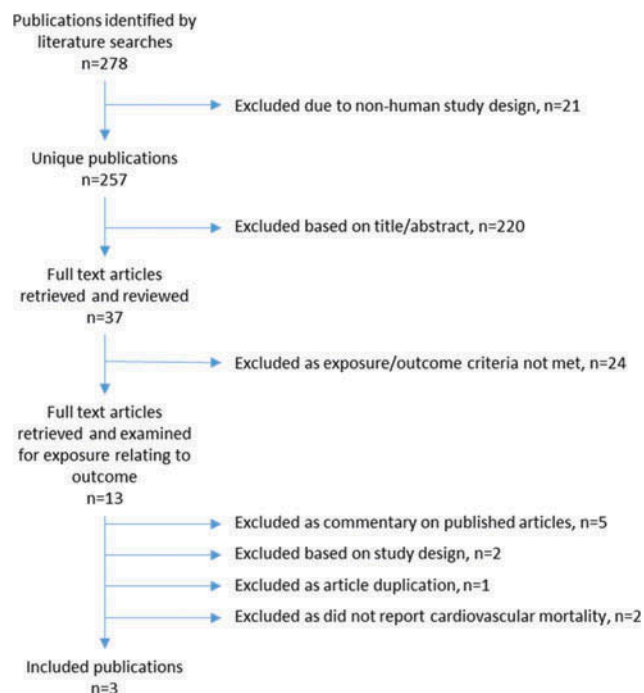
Publications identified by literature searches
n=278

Excluded due to non-human study design, n=21

Unique publications
n=257

Excluded based on title/abstract, n=220

Full text articles retrieved and reviewed
n=37

Excluded as exposure/outcome criteria not met, n=24

Full text articles retrieved and examined for exposure relating to outcome
n=13

Excluded as commentary on published articles, n=5

Excluded based on study design, n=2

Excluded as article duplication, n=1

Excluded as did not report cardiovascular mortality, n=2

Included publications
n=3